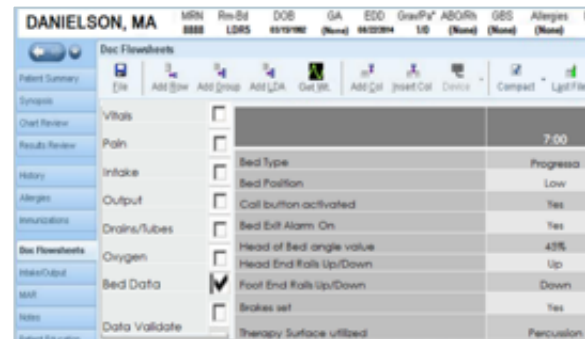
DANIELSON, MA

| MRN | Rm-Bd | DOB | GA | EDD | Grav/Para | ABO/Rh | GBS | Allergies |
|---|---|---|---|---|---|---|---|---|
| 8888 | LDRS | 03/19/1982 | (None) | 08/22/2014 | 1/0 | (None) | (None) | (None) |

Doc Flowsheets

File | Add Row | Add Group | Add LDA | Get Wt. | Add Col | Insert Col | Device | Compact | Last File

Patient Summary
Synopsis
Chart Review
Results Review
History
Allergies
Immunizations
Doc Flowsheets
Intake/Output
MAR
Notes
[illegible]

Vitals
Pain
Intake
Output
Drains/Tubes
Oxygen
Bed Data
Data Validate

| | 7:00 |
|---|---|
| Bed Type | Progressa |
| Bed Position | Low |
| Call button activated | Yes |
| Bed Exit Alarm On | Yes |
| Head of Bed angle value | 45% |
| Head End Rails Up/Down | Up |
| Foot End Rails Up/Down | Down |
| Brakes set | Yes |
| Therapy Surface utilized | Percussion |